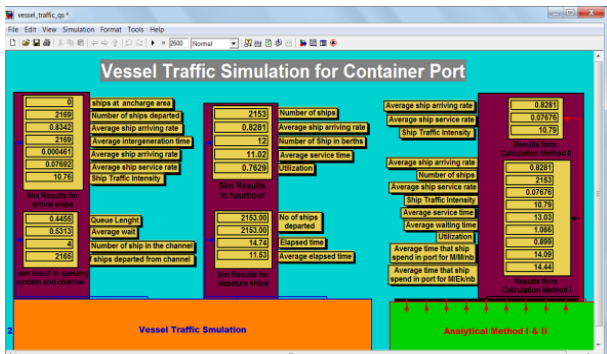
vessel_traffic_qs *

File Edit View Simulation Format Tools Help

2500 Normal

Vessel Traffic Simulation for Container Port

0 ships at ancharge area
2169 Number of ships departed
0.8342 Average ship arriving rate
2169 Average intergeneration time
0.000461 Average ship arriving rate
0.07692 Average ship service rate
10.76 Ship Traffic Intensity

Sim Results for arrival ships

0.4456 Queue Lenght
0.5313 Average wait
4 Number of ship in the channel
2165 ships departed from channel

sim result in queuing system and channel

2153 Number of ships
0.8281 Average ship arriving rate
12 Number of Ship in berths
11.02 Average service time
0.7629 Utilization

Sim Results in heurbour

2153.00 No of ships departed
2153.00
14.74 Elapsed time
11.53 Average elapsed time

Sim Results for depature ships

Average ship arriving rate
Average ship service rate
Ship Traffic Intensity

0.8281
0.07676
10.79

Results form Calculation Method II

Average ship arriving rate
Number of ships
Average ship service rate
Ship Traffic Intensity
Average service time
Average waiting time
Utilization
Average time that ship spend in port for M/M/nb
Average time that ship spend in port for M/Ek/nb

0.8281
2153
0.07676
10.79
13.03
1.066
0.899
14.09
14.44

Results form Calculation Method I

2

Vessel Traffic Smulation

Analytical Method I & II